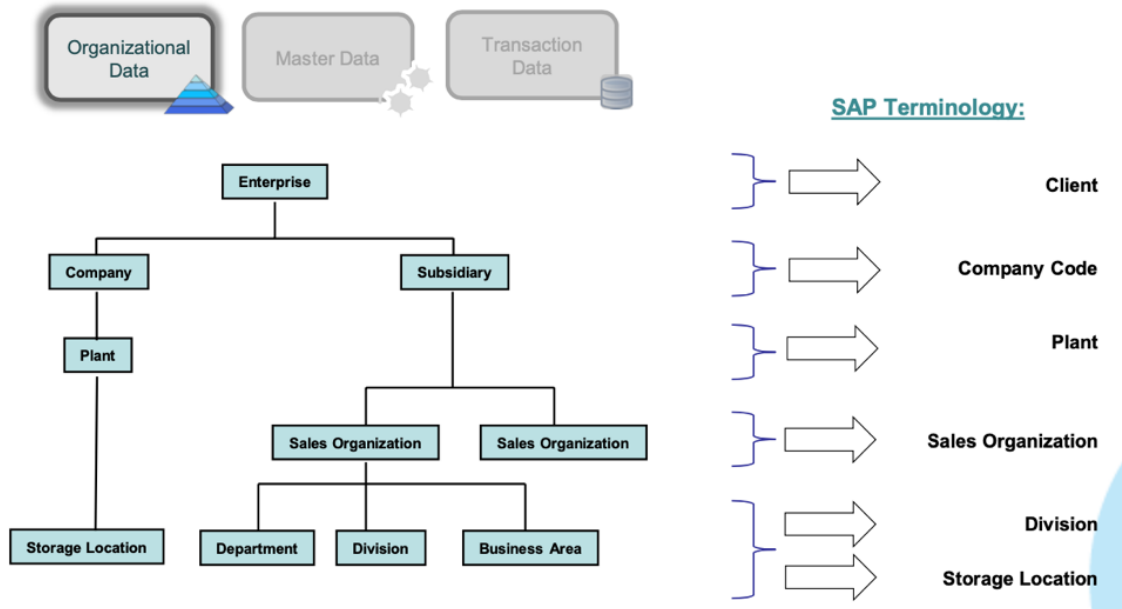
Organizational Data

Master Data

Transaction Data

SAP Terminology:

Enterprise

Company

Subsidiary

Plant

Sales Organization

Sales Organization

Storage Location

Department

Division

Business Area

Client

Company Code

Plant

Sales Organization

Division

Storage Location